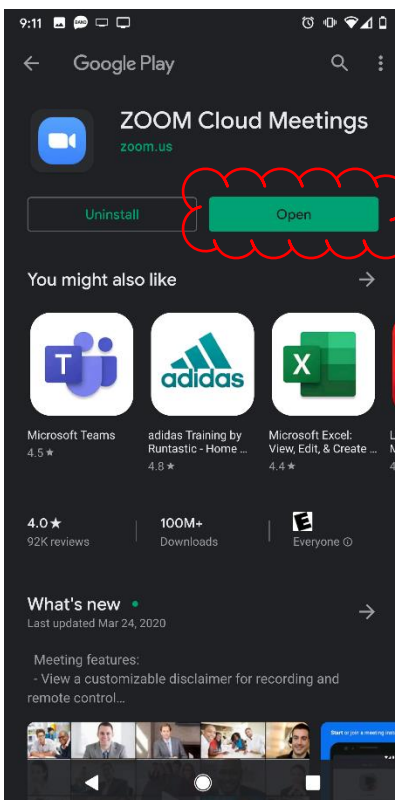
9:11

Google Play

ZOOM Cloud Meetings
zoom.us

Uninstall
Open

You might also like

T
Microsoft Teams
4.5 ★

adidas
adidas Training by Runtastic - Home ...
4.8 ★

X
Microsoft Excel: View, Edit, & Create ...
4.4 ★

4.0 ★
92K reviews

100M+
Downloads

E
Everyone ⓘ

What's new •
Last updated Mar 24, 2020

Meeting features:
- View a customizable disclaimer for recording and remote control...

Start or join a meeting inst